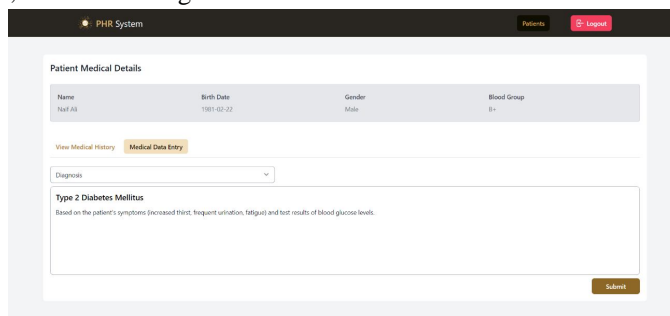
PHR System

Patients

Logout

Patient Medical Details

| Name | Birth Date | Gender | Blood Group |
|---|---|---|---|
| Naif Ali | 1981-02-22 | Male | B+ |

View Medical History

Medical Data Entry

Diagnosis

Type 2 Diabetes Mellitus

Based on the patient's symptoms (increased thirst, frequent urination, fatigue) and test results of blood glucose levels.

Submit